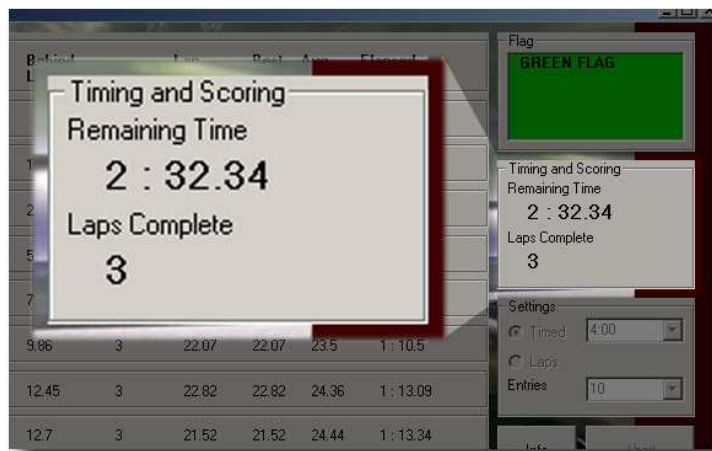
Behind L

Lap

Best

Avg

Elapsed

Timing and Scoring
Remaining Time
2 : 32.34
Laps Complete
3

1

2

5

7

| 9.86 | 3 | 22.07 | 22.07 | 23.5 | 1 : 10.5 |
|---|---|---|---|---|---|
| 12.45 | 3 | 22.82 | 22.82 | 24.36 | 1 : 13.09 |
| 12.7 | 3 | 21.52 | 21.52 | 24.44 | 1 : 13.34 |

Flag
GREEN FLAG

Timing and Scoring
Remaining Time
2 : 32.34
Laps Complete
3

Settings
Timed 4:00
Laps
Entries 10

Info

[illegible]